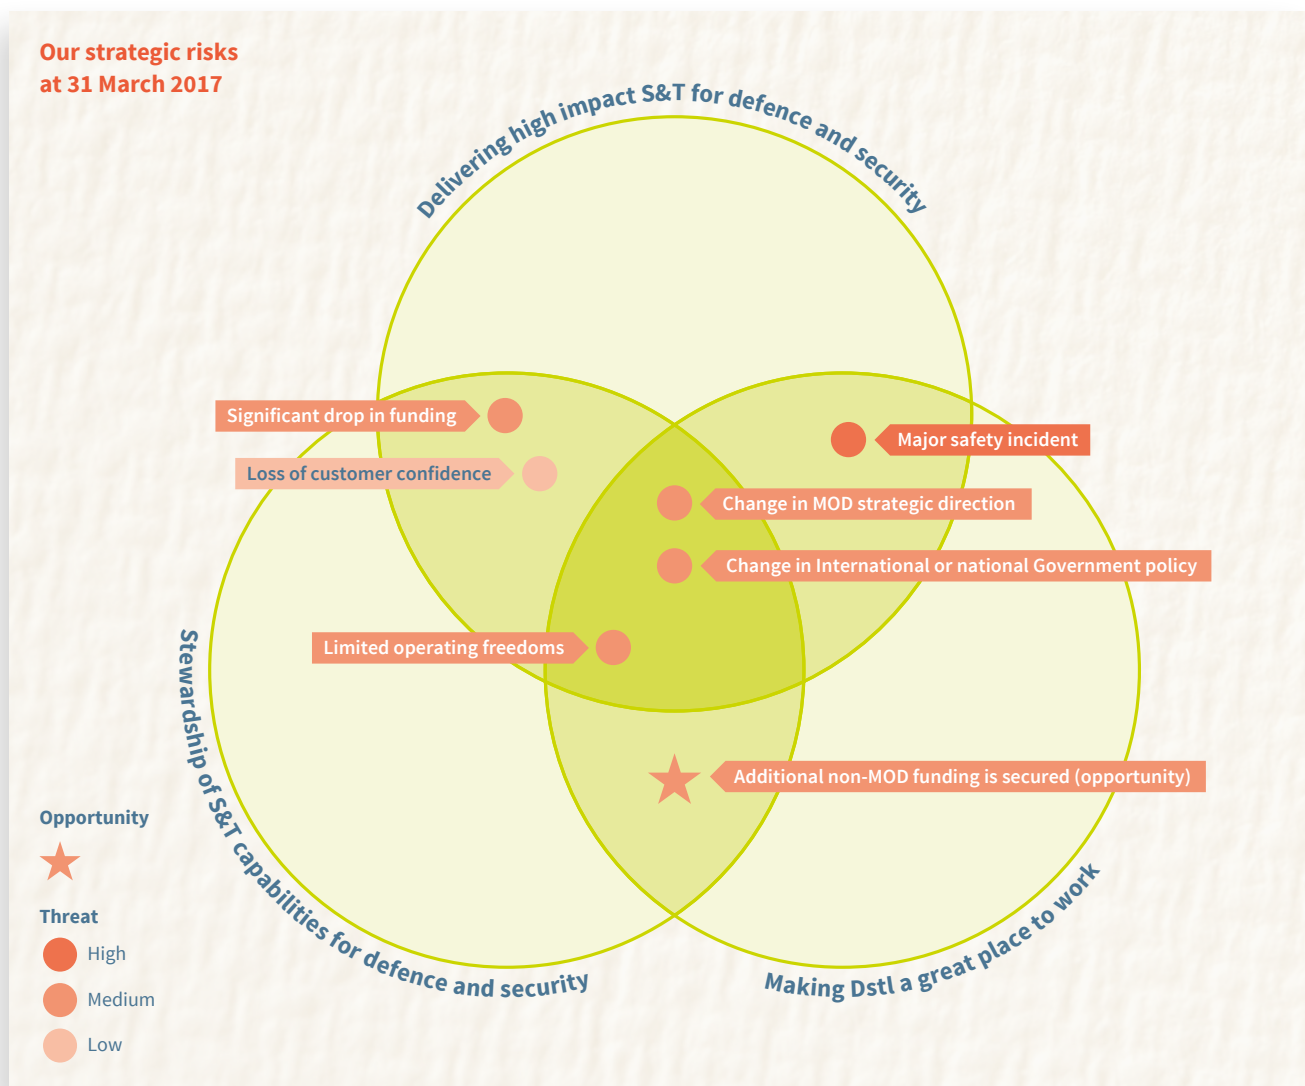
Our strategic risks at 31 March 2017

Delivering high impact S&T for defence and security

Significant drop in funding

Loss of customer confidence

Major safety incident

Change in MOD strategic direction

Change in International or national Government policy

Limited operating freedoms

Additional non-MOD funding is secured (opportunity)

Stewardship of S&T capabilities for defence and security

Making Dstl a great place to work

Opportunity

Threat

High

Medium

Low